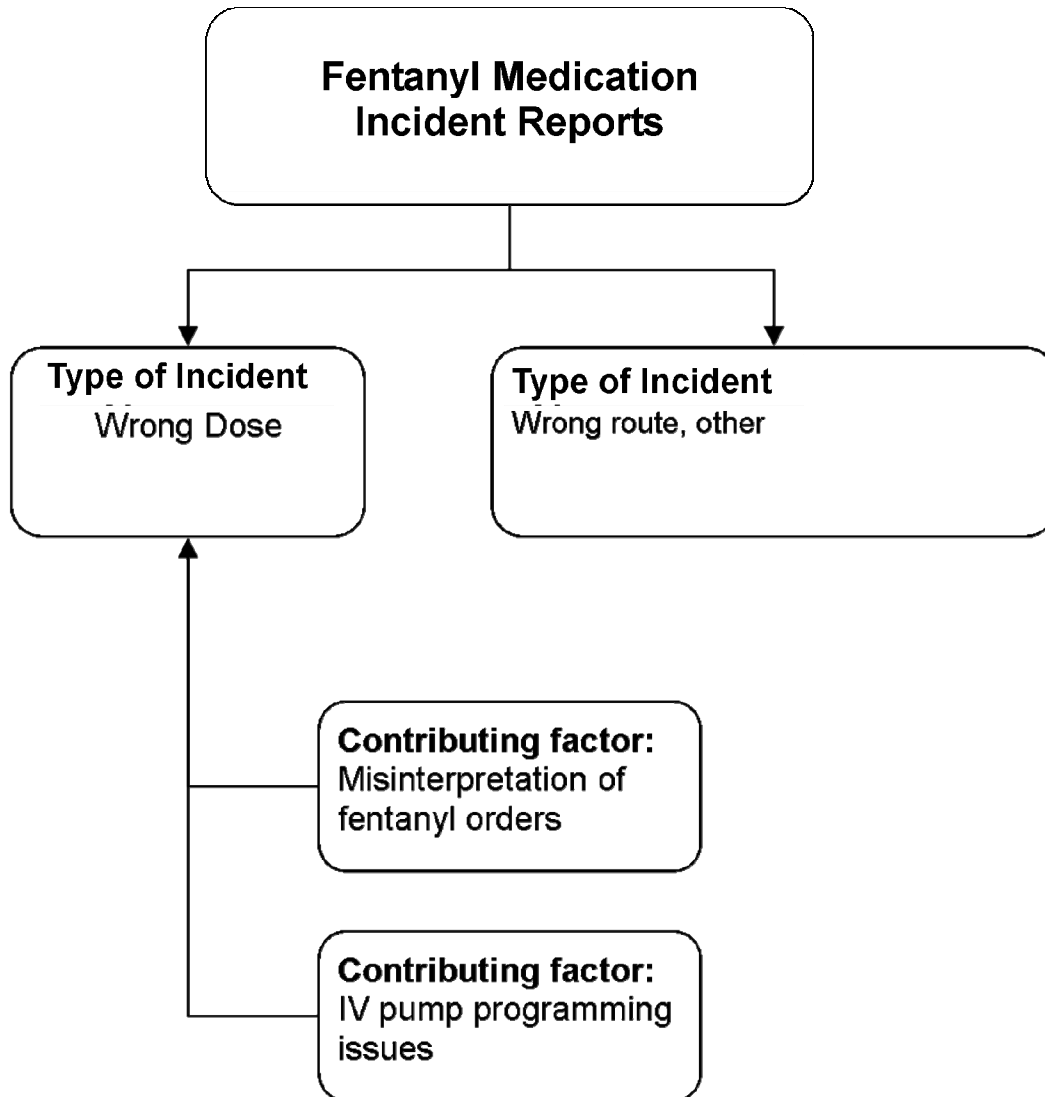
Fentanyl Medication Incident Reports

Type of Incident
Wrong Dose

Type of Incident
Wrong route, other

Contributing factor:
Misinterpretation of fentanyl orders

Contributing factor:
IV pump programming issues